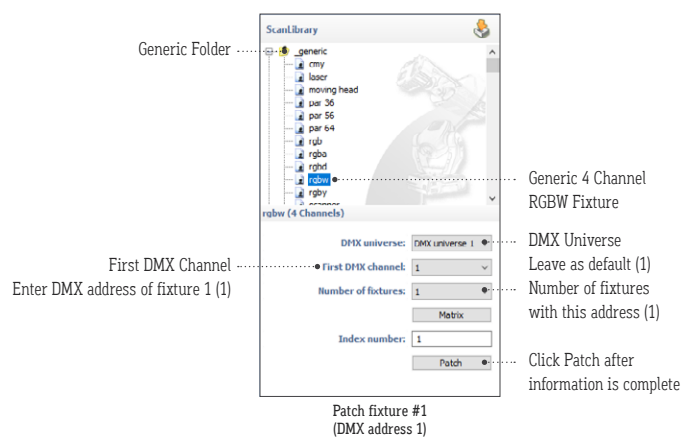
ScanLibrary

Generic Folder

_generic
cmy
laser
moving head
par 36
par 56
par 64
rgb
rgba
rghd
rgbw
rgby
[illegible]

Generic 4 Channel RGBW Fixture

rgbw (4 Channels)

DMX universe: DMX universe 1

DMX Universe Leave as default (1)

First DMX Channel Enter DMX address of fixture 1 (1)

First DMX channel: 1

Number of fixtures: 1

Number of fixtures with this address (1)

Matrix

Index number: 1

Patch

Click Patch after information is complete

Patch fixture #1 (DMX address 1)